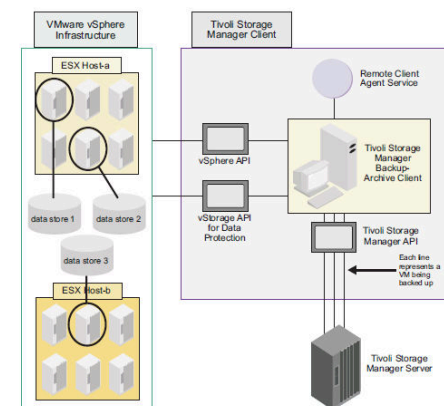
VMware vSphere Infrastructure

Tivoli Storage Manager Client

ESX Host-a

Remote Client Agent Service

vSphere API

Tivoli Storage Manager Backup-Archive Client

data store 1

data store 2

vStorage API for Data Protection

Tivoli Storage Manager API

data store 3

Each line represents a VM being backed up

ESX Host-b

Tivoli Storage Manager Server